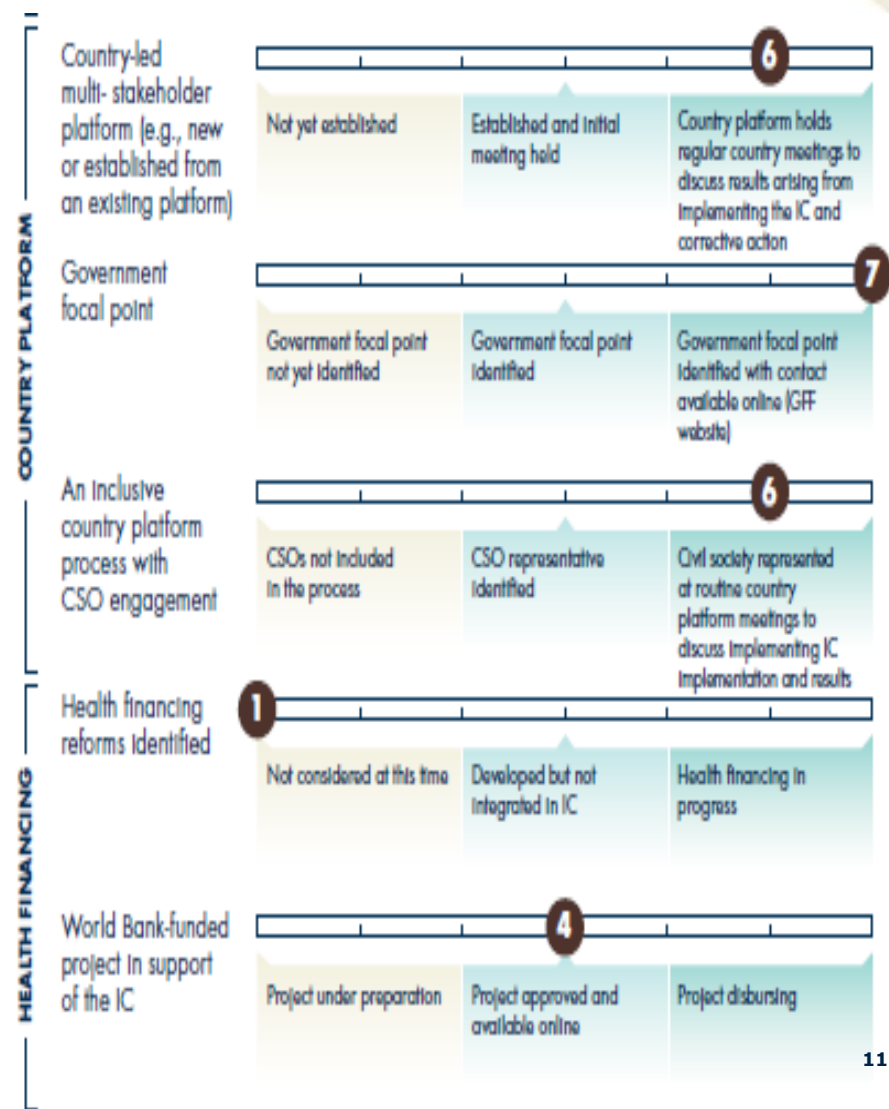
COUNTRY PLATFORM

Country-led multi- stakeholder platform (e.g., new or established from an existing platform)

6

Not yet established

Established and initial meeting held

Country platform holds regular country meetings to discuss results arising from implementing the IC and corrective action

Government focal point

7

Government focal point not yet identified

Government focal point identified

Government focal point identified with contact available online (GFF website)

An inclusive country platform process with CSO engagement

6

CSOs not included in the process

CSO representative identified

Civil society represented at routine country platform meetings to discuss implementing IC implementation and results

HEALTH FINANCING

Health financing reforms identified

1

Not considered at this time

Developed but not integrated in IC

Health financing in progress

World Bank-funded project in support of the IC

4

Project under preparation

Project approved and available online

Project disbursing

11